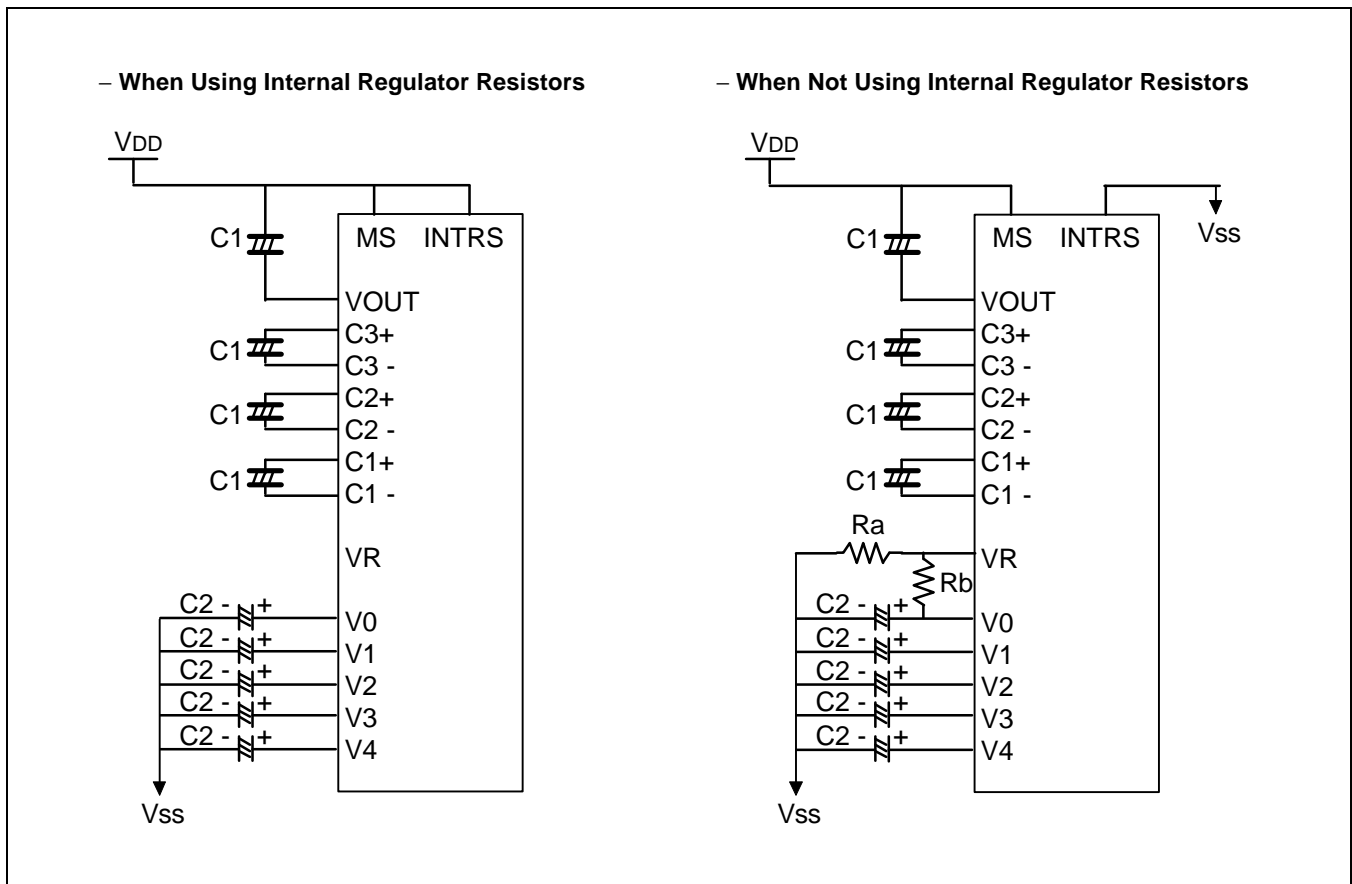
– When Using Internal Regulator Resistors

VDD

C1

MS INTRS

VOUT

C1

C3+

C3 -

C1

C2+

C2 -

C1

C1+

C1 -

VR

C2 - +

V0

C2 - +

V1

C2 - +

V2

C2 - +

V3

C2 - +

V4

Vss

– When Not Using Internal Regulator Resistors

VDD

C1

MS INTRS

Vss

VOUT

C1

C3+

C3 -

C1

C2+

C2 -

C1

C1+

C1 -

Ra

VR

Rb

C2 - +

V0

C2 - +

V1

C2 - +

V2

C2 - +

V3

C2 - +

V4

Vss